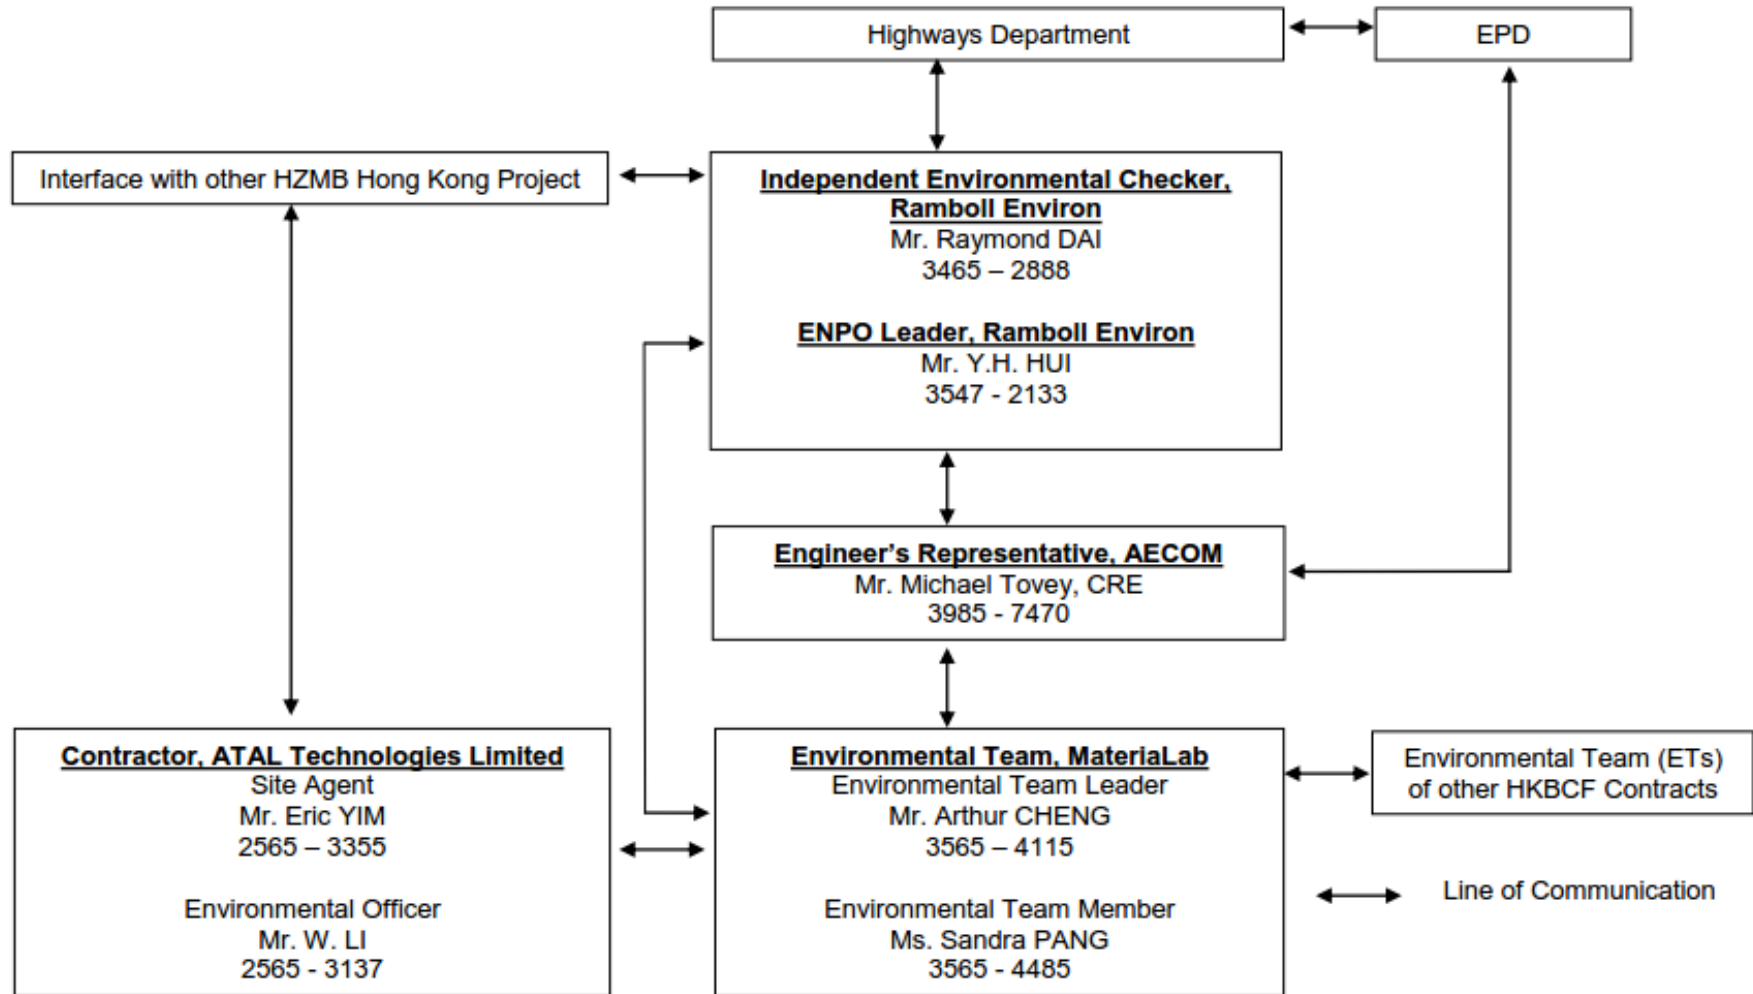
Highways Department

EPD

Interface with other HZMB Hong Kong Project

Independent Environmental Checker, Ramboll Environ
Mr. Raymond DAI
3465 – 2888

ENPO Leader, Ramboll Environ
Mr. Y.H. HUI
3547 - 2133

Engineer's Representative, AECOM
Mr. Michael Tovey, CRE
3985 - 7470

Contractor, ATAL Technologies Limited
Site Agent
Mr. Eric YIM
2565 – 3355

Environmental Officer
Mr. W. LI
2565 - 3137

Environmental Team, MateriaLab
Environmental Team Leader
Mr. Arthur CHENG
3565 – 4115

Environmental Team Member
Ms. Sandra PANG
3565 - 4485

Environmental Team (ETs) of other HKBCF Contracts

Line of Communication